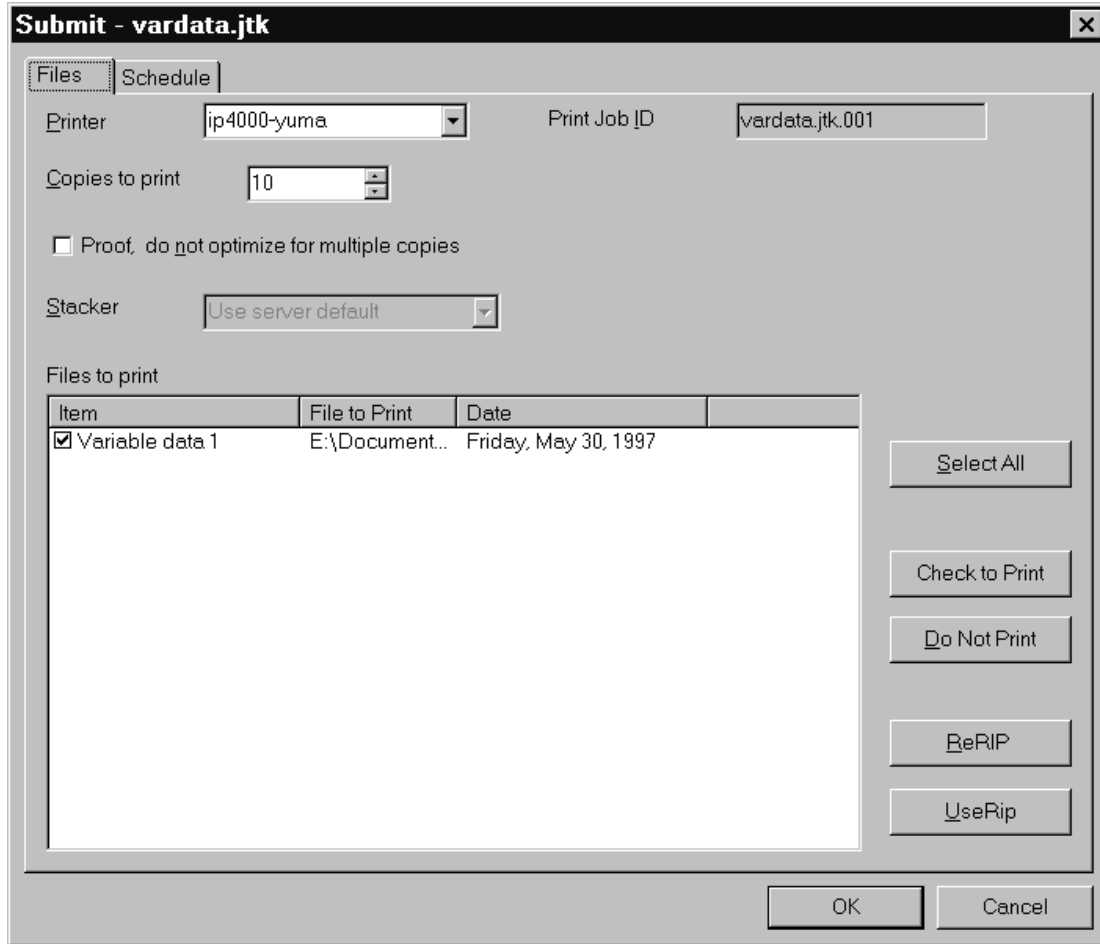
Submit - vardata.jtk

Files | Schedule

Printer ip4000-yuma

Print Job ID vardata.jtk.001

Copies to print 10

☐ Proof, do not optimize for multiple copies

Stacker Use server default

Files to print

| Item | File to Print | Date | |
|---|---|---|---|
| ☑ Variable data 1 | E:\Document... | Friday, May 30, 1997 | |

Select All

Check to Print

Do Not Print

ReRIP

UseRip

OK

Cancel